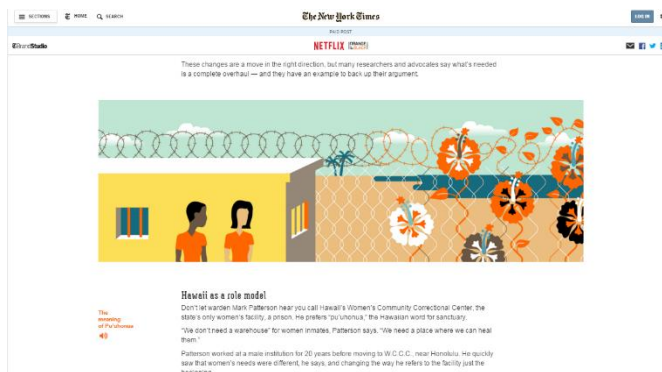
SECTIONS HOME SEARCH

The New York Times

LOG IN

PAID POST

T Brand Studio

NETFLIX ORANGE is the new black

These changes are a move in the right direction, but many researchers and advocates say what's needed is a complete overhaul — and they have an example to back up their argument.

Hawaii as a role model

The meaning of Pu'uhonua

Don't let warden Mark Patterson hear you call Hawaii's Women's Community Correctional Center, the state's only women's facility, a prison. He prefers "pu'uhonua," the Hawaiian word for sanctuary.

"We don't need a warehouse" for women inmates, Patterson says. "We need a place where we can heal them."

Patterson worked at a male institution for 20 years before moving to W.C.C.C. near Honolulu. He quickly saw that women's needs were different, he says, and changing the way he refers to the facility just the beginning.